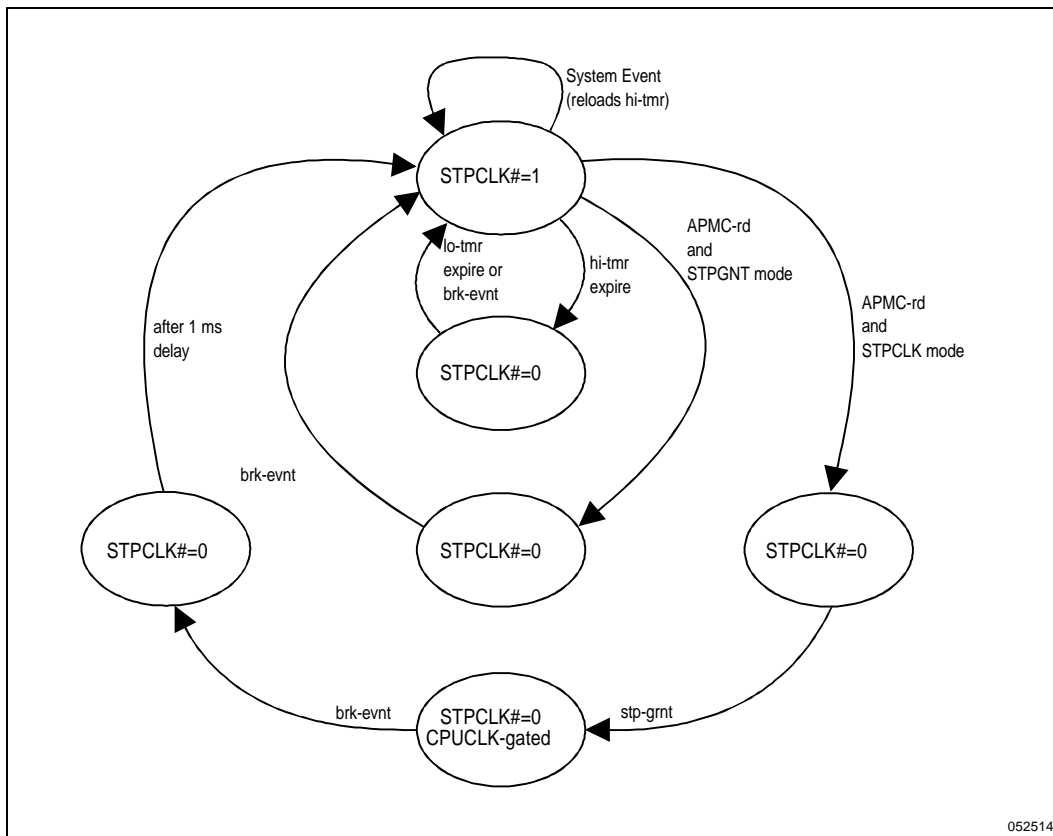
System Event (reloads hi-tmr)

STPCLK#=1

lo-tmr expire or brk-evnt

hi-tmr expire

APMC-rd and STPGNT mode

APMC-rd and STPCLK mode

after 1 ms delay

STPCLK#=0

brk-evnt

STPCLK#=0

STPCLK#=0

STPCLK#=0

brk-evnt

STPCLK#=0 CPUCLK-gated

stp-grnt

052514